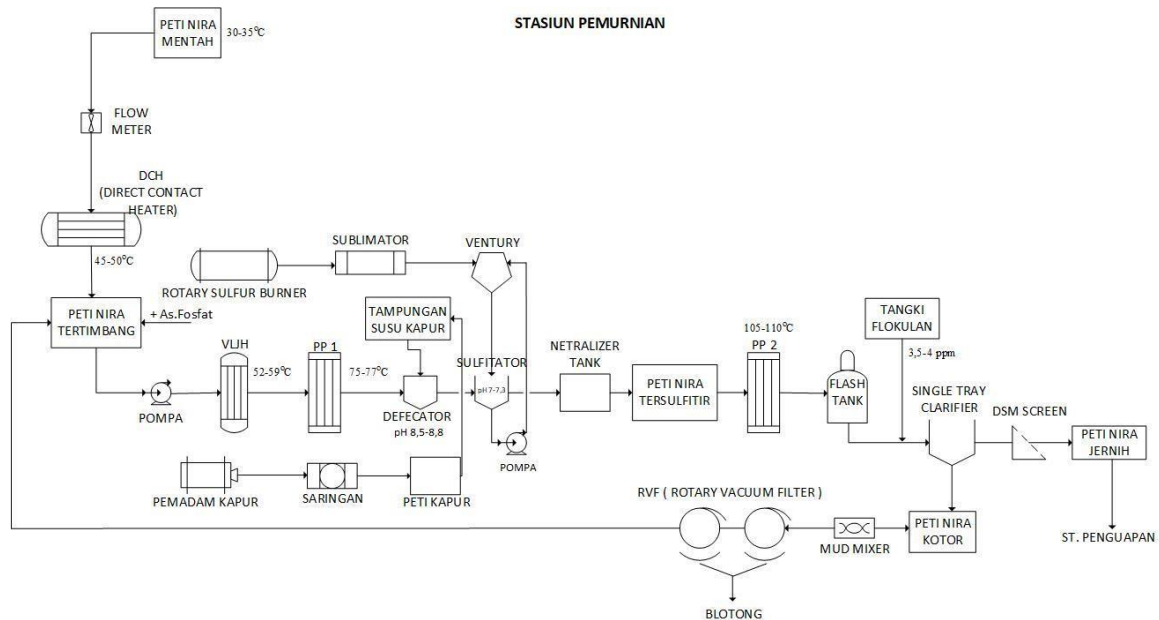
STASIUN PEMURNIAN

PETI NIRA MENTAH
30-35°C

FLOW METER

DCH (DIRECT CONTACT HEATER)

45-50°C

SUBLIMATOR

VENTURY

ROTARY SULFUR BURNER

PETI NIRA TERTIMBANG
+ As.Fosfat

TAMPUNGAN SUSU KAPUR

TANGKI FLOKULAN

VLJH
52-59°C

PP 1
75-77°C

SULFITATOR
pH 7-7,3

NETRALIZER TANK

PETI NIRA TERSULFITIR

105-110°C
PP 2

FLASH TANK

3,5-4 ppm

SINGLE TRAY CLARIFIER

DSM SCREEN

PETI NIRA JERNIH

POMPA

DEFECATOR
pH 8,5-8,8

POMPA

PEMADAM KAPUR

SARINGAN

PETI KAPUR

RVF ( ROTARY VACUUM FILTER )

MUD MIXER

PETI NIRA KOTOR

ST. PENGUAPAN

BLOTONG